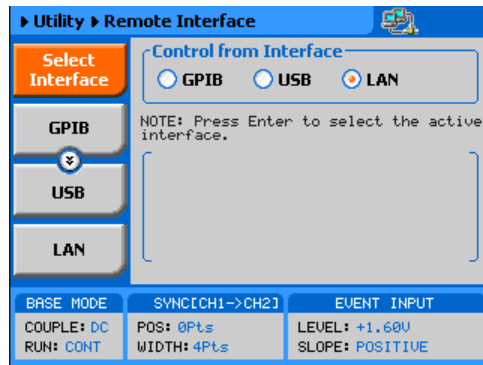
▶ Utility ▶ Remote Interface

Select Interface

GPIB

USB

LAN

Control from Interface
GPIB USB LAN

NOTE: Press Enter to select the active interface.

BASE MODE
COUPLE: DC
RUN: CONT

SYNC[CH1->CH2]
POS: 0Pts
WIDTH: 4Pts

EVENT INPUT
LEVEL: +1.60V
SLOPE: POSITIVE